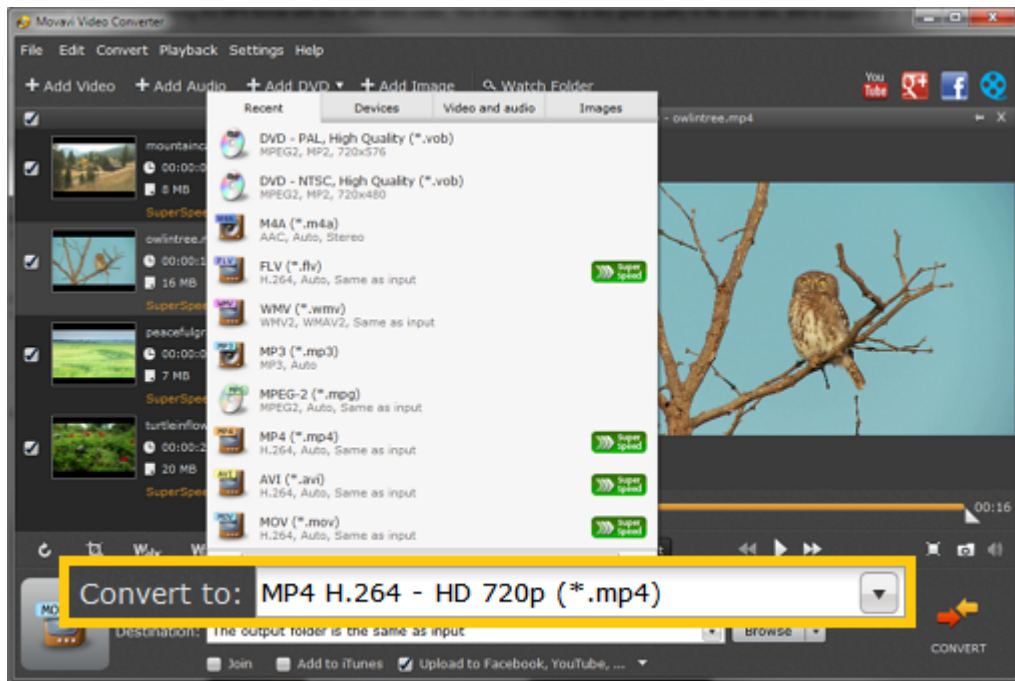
Movavi Video Converter

File Edit Convert Playback Settings Help

+ Add Video + Add Audio + Add DVD + Add Image Watch Folder

You Tube

- owlintree.mp4

mountain
00:00:
8 MB
SuperSpe

owlintree.
00:00:1
16 MB
SuperSpe

peacefulgr
00:00:0
7 MB
SuperSpe

turtleinflow
00:00:2
20 MB
SuperSpe

Recent | Devices | Video and audio | Images

DVD - PAL, High Quality (*.vob)
MPEG2, MP2, 720x576

DVD - NTSC, High Quality (*.vob)
MPEG2, MP2, 720x480

M4A (*.m4a)
AAC, Auto, Stereo

FLV (*.flv)
H.264, Auto, Same as input
Super Speed

WMV (*.wmv)
WMV2, WMAV2, Same as input

MP3 (*.mp3)
MP3, Auto

MPEG-2 (*.mpg)
MPEG2, Auto, Same as input

MP4 (*.mp4)
H.264, Auto, Same as input
Super Speed

AVI (*.avi)
H.264, Auto, Same as input
Super Speed

MOV (*.mov)
H.264, Auto, Same as input
Super Speed

00:16

Convert to: MP4 H.264 - HD 720p (*.mp4)

Destination: The output folder is the same as input
Browse

Join Add to iTunes Upload to Facebook, YouTube, ...

CONVERT